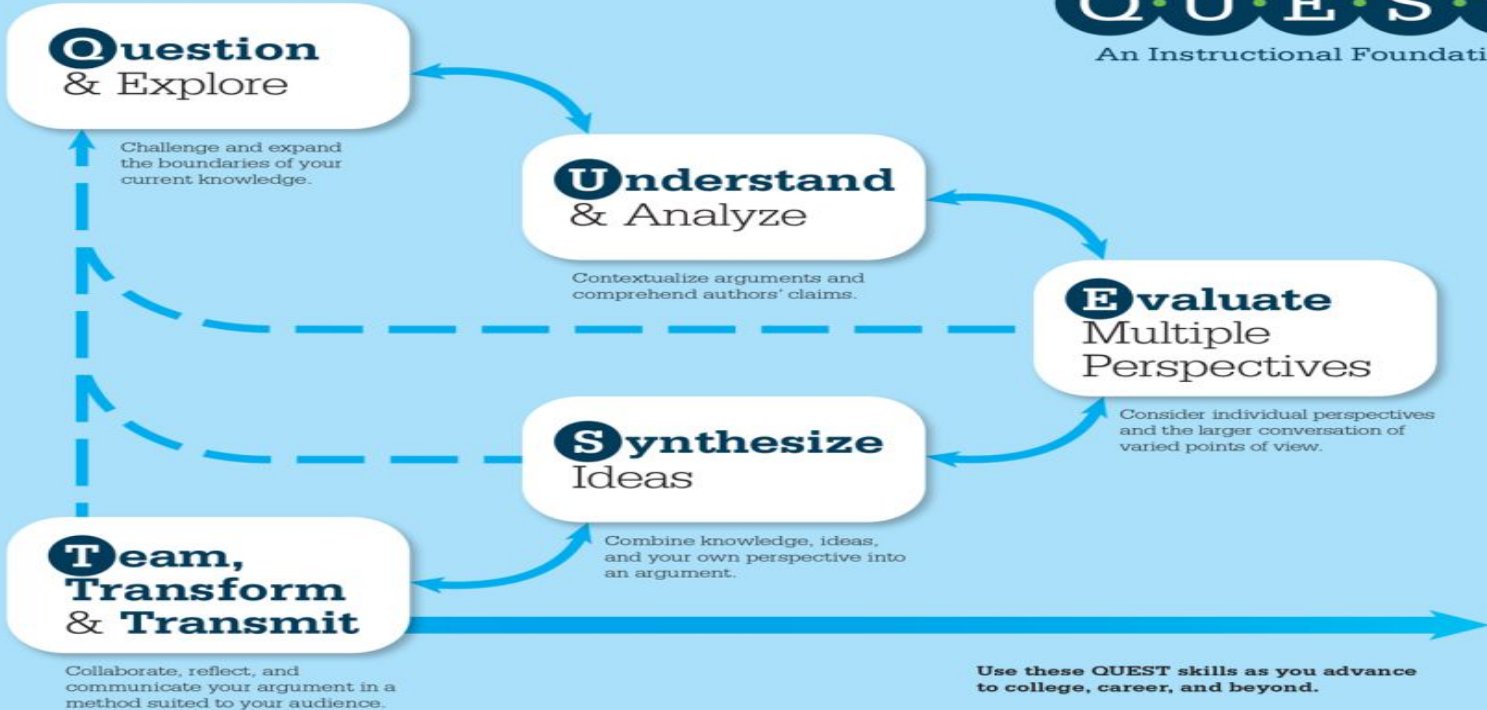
Q·U·E·S·

An Instructional Foundati

Question & Explore

Challenge and expand the boundaries of your current knowledge.

Understand & Analyze

Contextualize arguments and comprehend authors' claims.

Evaluate Multiple Perspectives

Consider individual perspectives and the larger conversation of varied points of view.

Synthesize Ideas

Combine knowledge, ideas, and your own perspective into an argument.

Team, Transform & Transmit

Collaborate, reflect, and communicate your argument in a method suited to your audience.

Use these QUEST skills as you advance to college, career, and beyond.